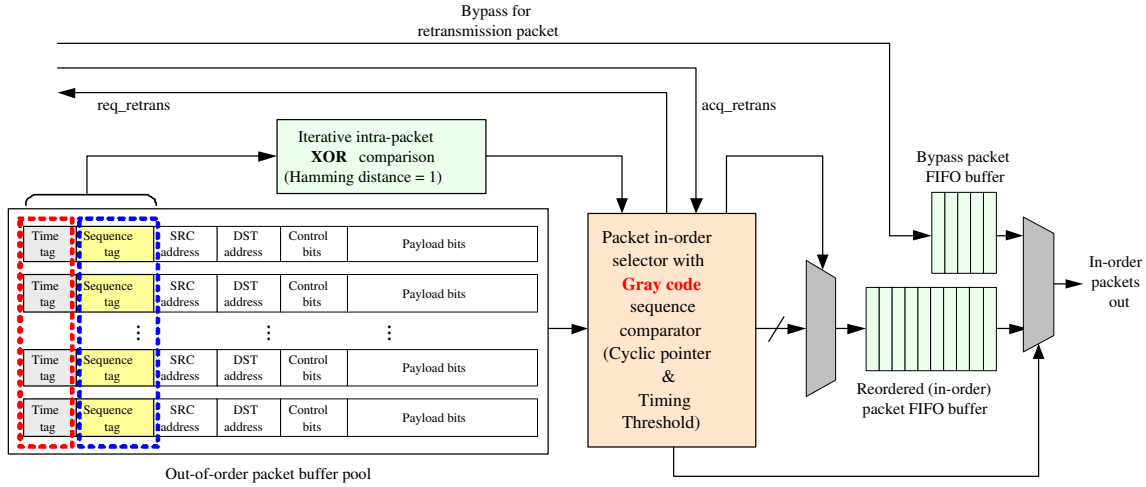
Bypass for retransmission packet

req_retrans

acq_retrans

Iterative intra-packet **XOR** comparison (Hamming distance = 1)

| Time tag | Sequence tag | SRC address | DST address | Control bits | Payload bits |
|---|---|---|---|---|---|
| Time tag | Sequence tag | SRC address | DST address | Control bits | Payload bits |
| | ⋮ | ⋮ | | ⋮ | |
| Time tag | Sequence tag | SRC address | DST address | Control bits | Payload bits |
| Time tag | Sequence tag | SRC address | DST address | Control bits | Payload bits |

Out-of-order packet buffer pool

Packet in-order selector with **Gray code** sequence comparator (Cyclic pointer & Timing Threshold)

Bypass packet FIFO buffer

Reordered (in-order) packet FIFO buffer

In-order packets out